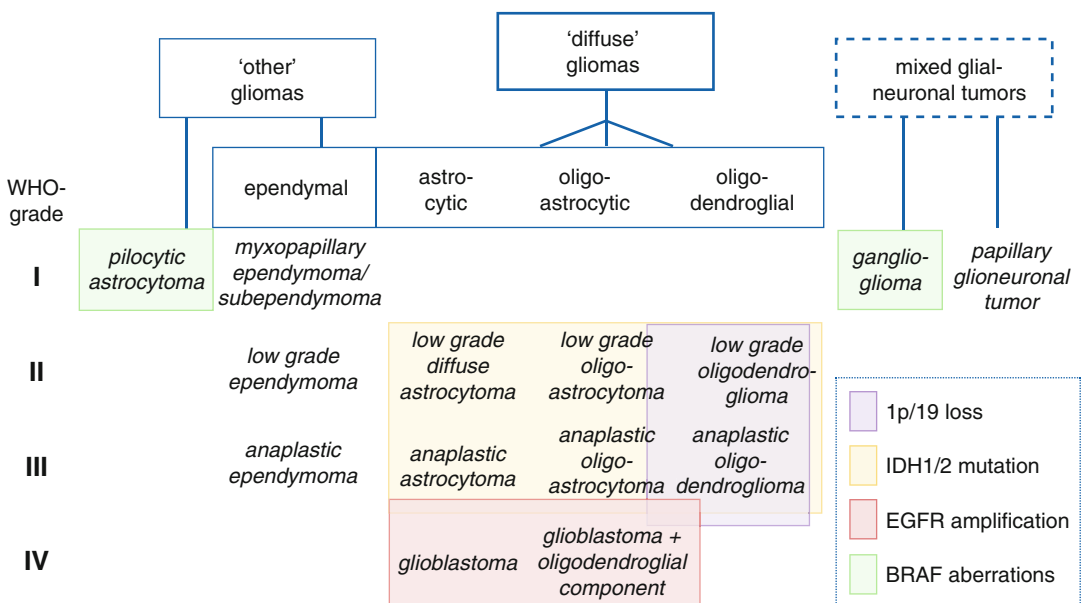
'other' gliomas

'diffuse' gliomas

mixed glial-neuronal tumors

WHO-grade

ependymal

astrocytic

oligoastrocytic

oligodendroglial

I

pilocytic astrocytoma

myxopapillary ependymoma/ subependymoma

ganglioglioma

papillary glioneuronal tumor

II

low grade ependymoma

low grade diffuse astrocytoma

low grade oligoastrocytoma

low grade oligodendroglioma

III

anaplastic ependymoma

anaplastic astrocytoma

anaplastic oligoastrocytoma

anaplastic oligodendroglioma

IV

glioblastoma

glioblastoma + oligodendroglial component

1p/19 loss

IDH1/2 mutation

EGFR amplification

BRAF aberrations